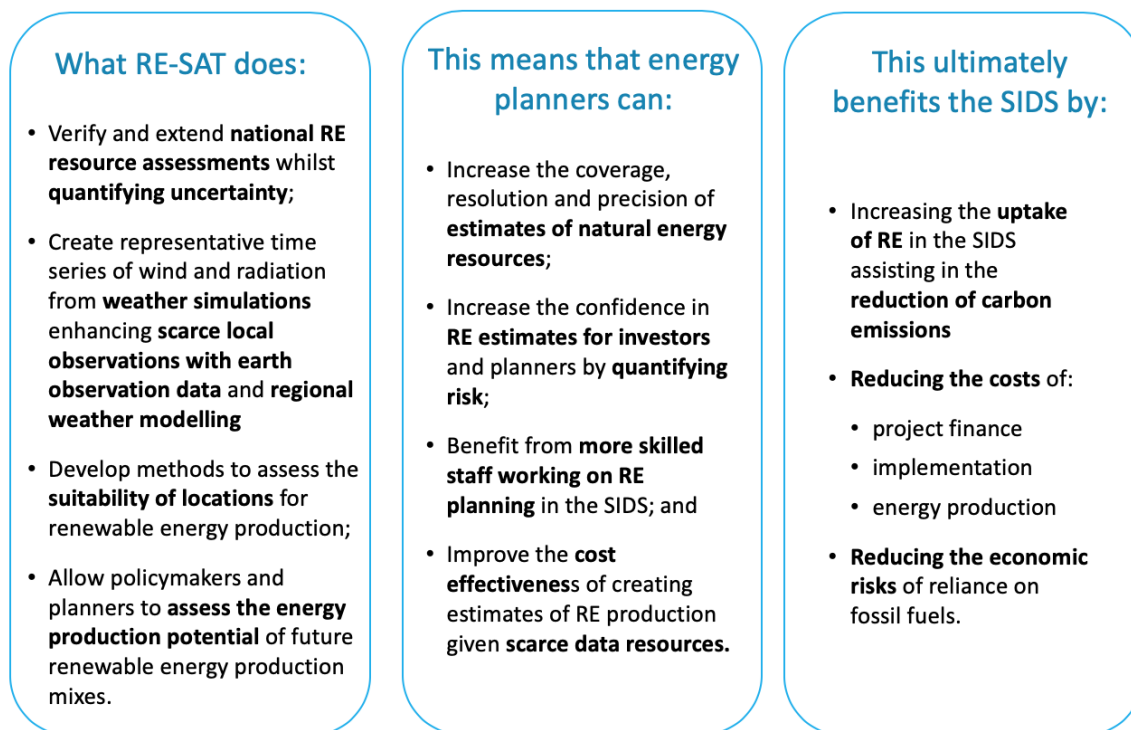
What RE-SAT does:

- Verify and extend national RE resource assessments whilst quantifying uncertainty;
- Create representative time series of wind and radiation from weather simulations enhancing scarce local observations with earth observation data and regional weather modelling
- Develop methods to assess the suitability of locations for renewable energy production;
- Allow policymakers and planners to assess the energy production potential of future renewable energy production mixes.

This means that energy planners can:

- Increase the coverage, resolution and precision of estimates of natural energy resources;
- Increase the confidence in RE estimates for investors and planners by quantifying risk;
- Benefit from more skilled staff working on RE planning in the SIDS; and
- Improve the cost effectiveness of creating estimates of RE production given scarce data resources.

This ultimately benefits the SIDS by:

- Increasing the uptake of RE in the SIDS assisting in the reduction of carbon emissions
- Reducing the costs of:
  - project finance
  - implementation
  - energy production
- Reducing the economic risks of reliance on fossil fuels.